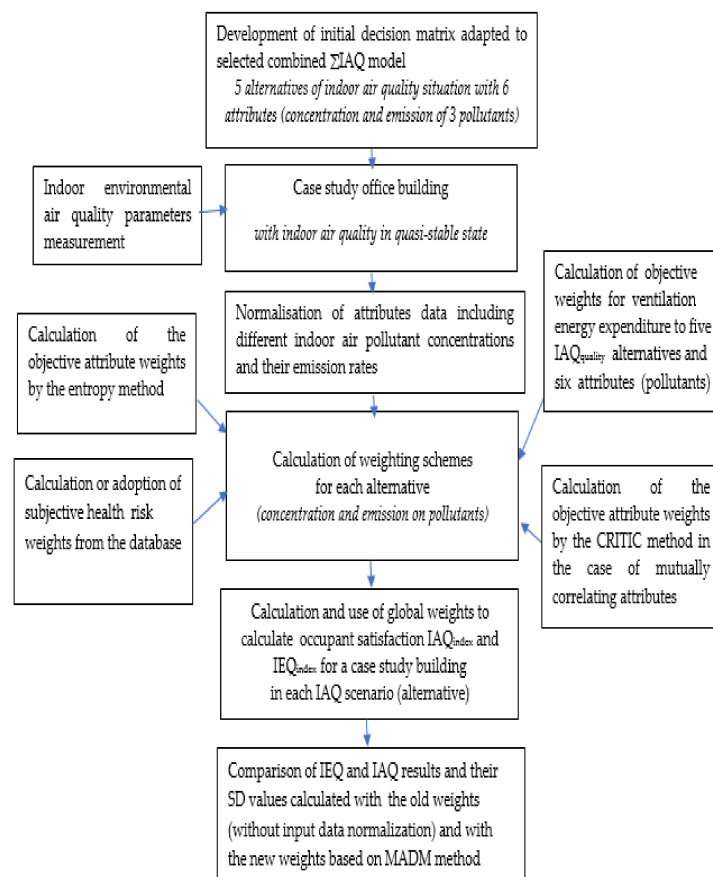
Development of initial decision matrix adapted to selected combined ∑IAQ model
5 alternatives of indoor air quality situation with 6 attributes (concentration and emission of 3 pollutants)

Indoor environmental air quality parameters measurement

Case study office building
with indoor air quality in quasi-stable state

Calculation of objective weights for ventilation energy expenditure to five IAQ$_{quality}$ alternatives and six attributes (pollutants)

Calculation of the objective attribute weights by the entropy method

Normalisation of attributes data including different indoor air pollutant concentrations and their emission rates

Calculation or adoption of subjective health risk weights from the database

Calculation of weighting schemes for each alternative
(concentration and emission on pollutants)

Calculation of the objective attribute weights by the CRITIC method in the case of mutually correlating attributes

Calculation and use of global weights to calculate occupant satisfaction IAQ$_{index}$ and IEQ$_{index}$ for a case study building in each IAQ scenario (alternative)

Comparison of IEQ and IAQ results and their SD values calculated with the old weights (without input data normalization) and with the new weights based on MADM method